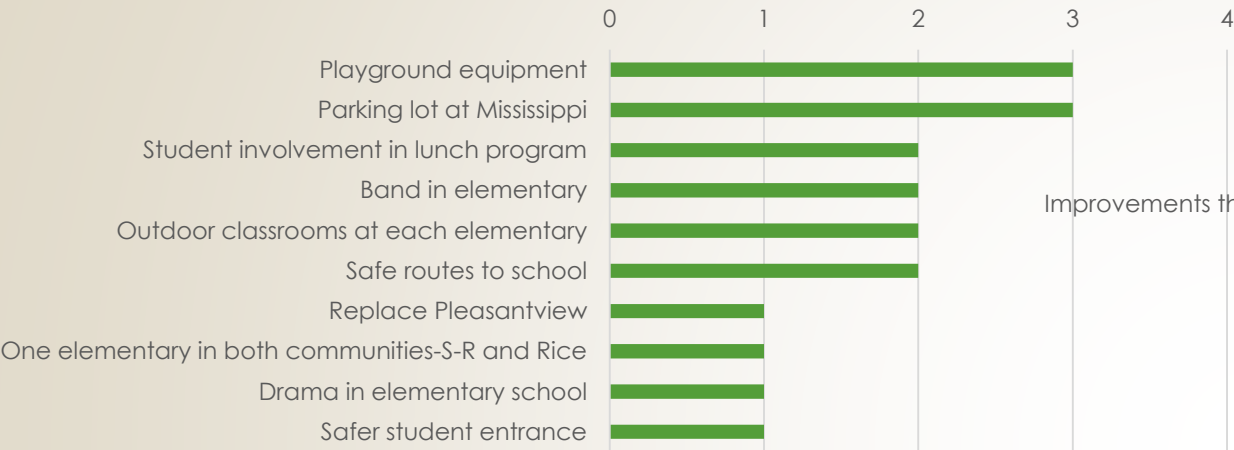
0 1 2 3 4

Playground equipment
Parking lot at Mississippi
Student involvement in lunch program
Band in elementary
Outdoor classrooms at each elementary
Safe routes to school
Replace Pleasantview
One elementary in both communities-S-R and Rice
Drama in elementary school
Safer student entrance

Improvements th